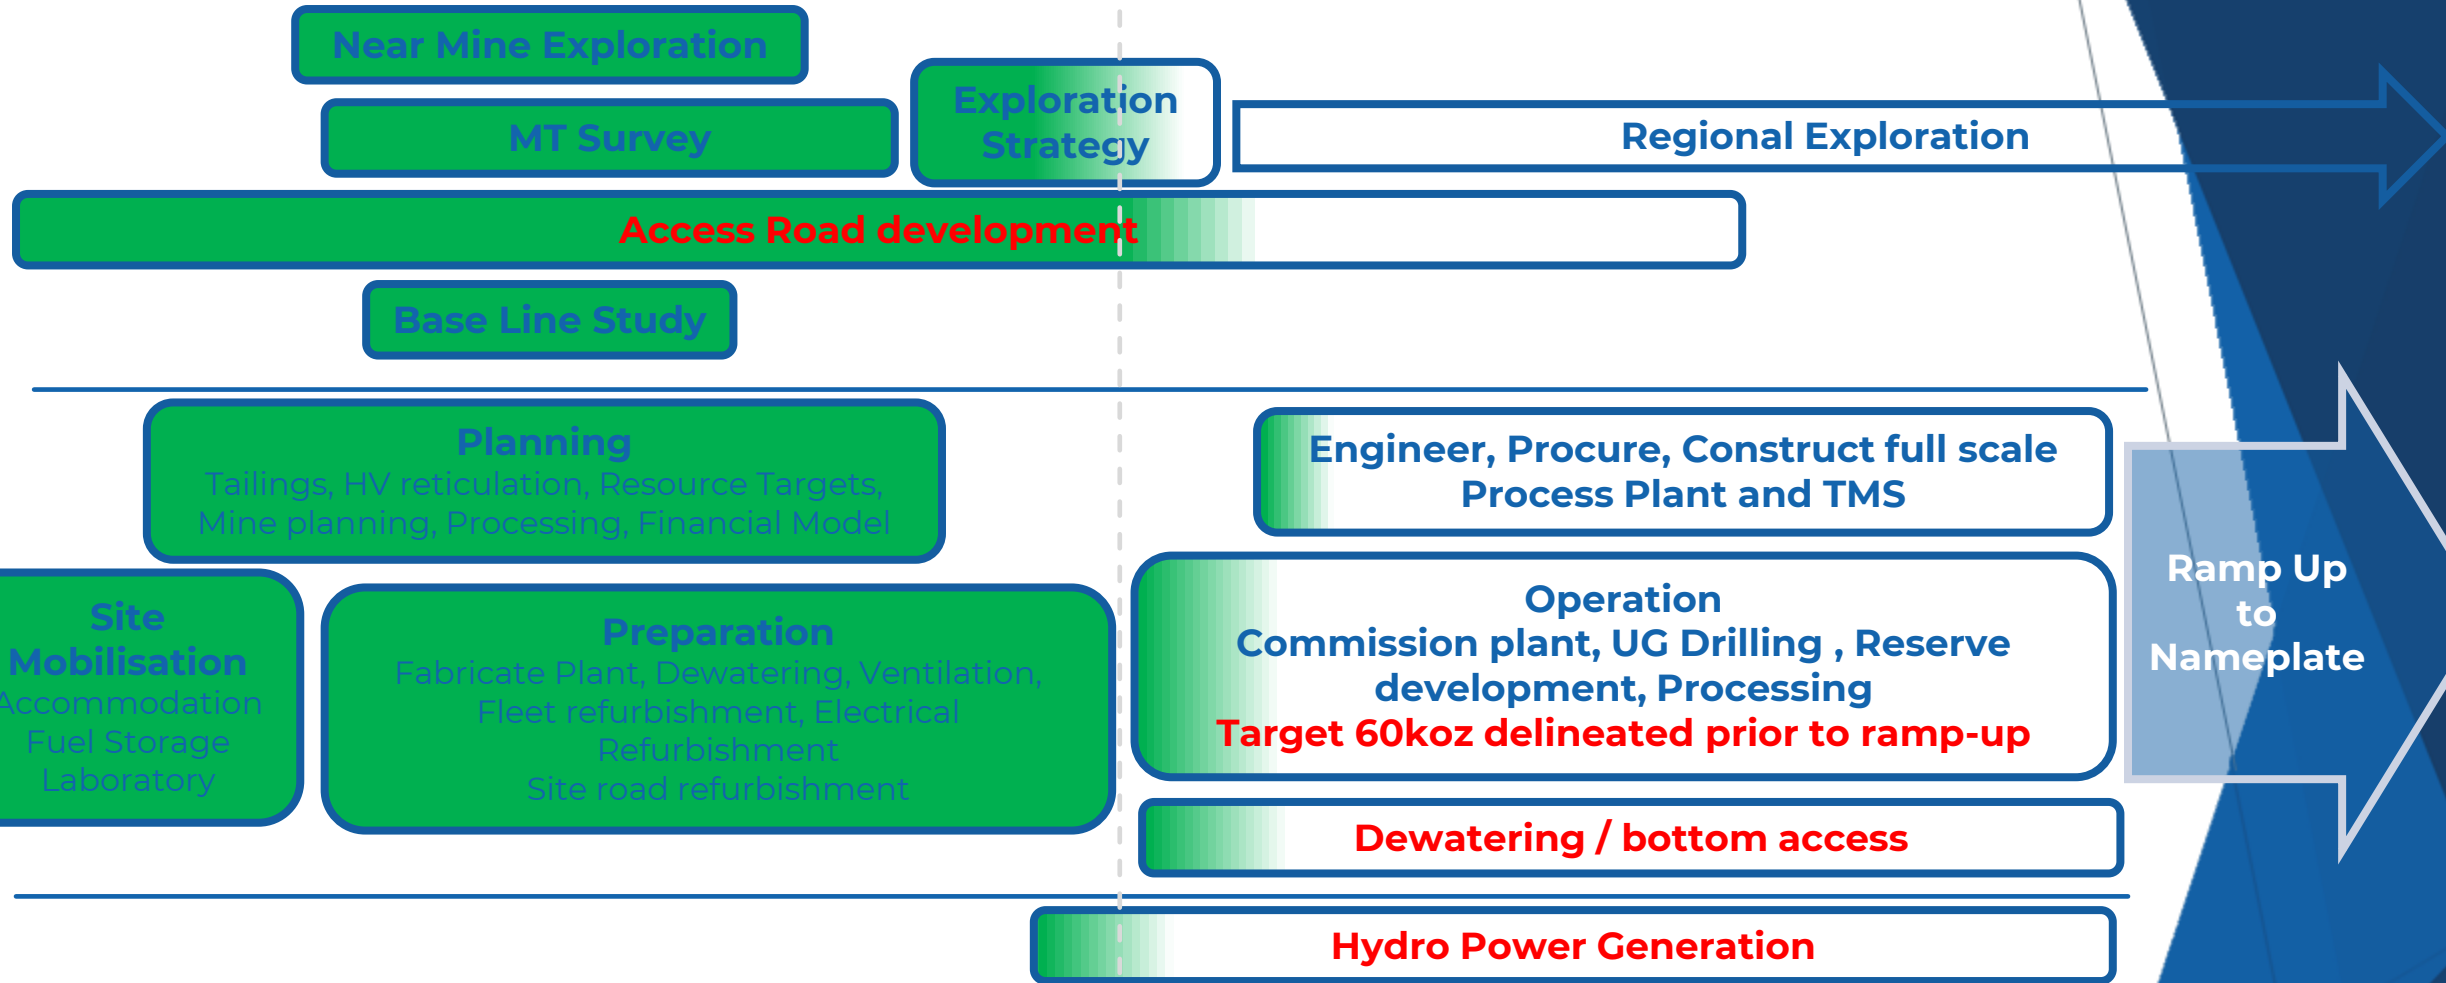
Near Mine Exploration

MT Survey

Exploration Strategy

Regional Exploration

Access Road development

Base Line Study

Planning
Tailings, HV reticulation, Resource Targets, Mine planning, Processing, Financial Model

Engineer, Procure, Construct full scale Process Plant and TMS

Site Mobilisation
Accommodation
Fuel Storage
Laboratory

Preparation
Fabricate Plant, Dewatering, Ventilation, Fleet refurbishment, Electrical Refurbishment
Site road refurbishment

Operation
Commission plant, UG Drilling , Reserve development, Processing
Target 60koz delineated prior to ramp-up

Ramp Up to Nameplate

Dewatering / bottom access

Hydro Power Generation